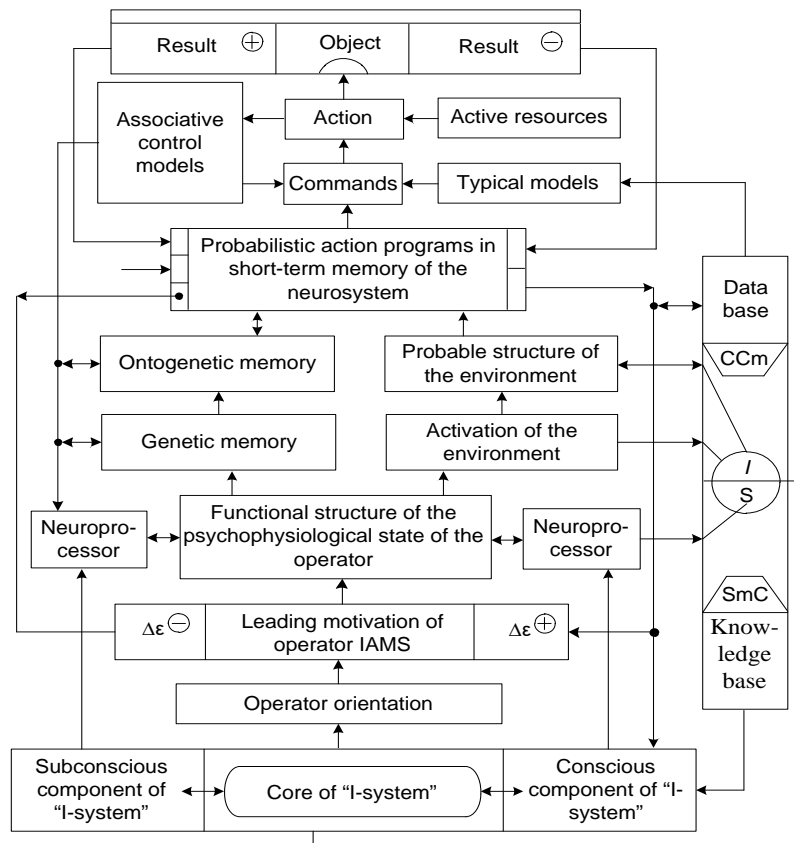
Result $\oplus$

Object

Result $\ominus$

Associative control models

Action

Active resources

Commands

Typical models

Probabilistic action programs in short-term memory of the neurosystem

Data base

CCm

Ontogenetic memory

Probable structure of the environment

Genetic memory

Activation of the environment

I

S

Neuroprocessor

Functional structure of the psychophysiological state of the operator

Neuroprocessor

SmC

$\Delta\varepsilon\ominus$

Leading motivation of operator IAMS

$\Delta\varepsilon\oplus$

Knowledge base

Operator orientation

Subconscious component of "I-system"

Core of "I-system"

Conscious component of "I-system"